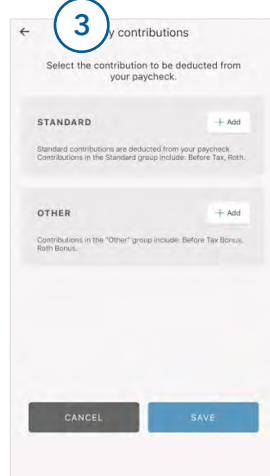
←

3

y contributions

Select the contribution to be deducted from your paycheck.

STANDARD

+ Add

Standard contributions are deducted from your paycheck. Contributions in the Standard group include: Before Tax, Roth.

OTHER

+ Add

Contributions in the "Other" group include: Before Tax Bonus, Roth Bonus.

CANCEL

SAVE